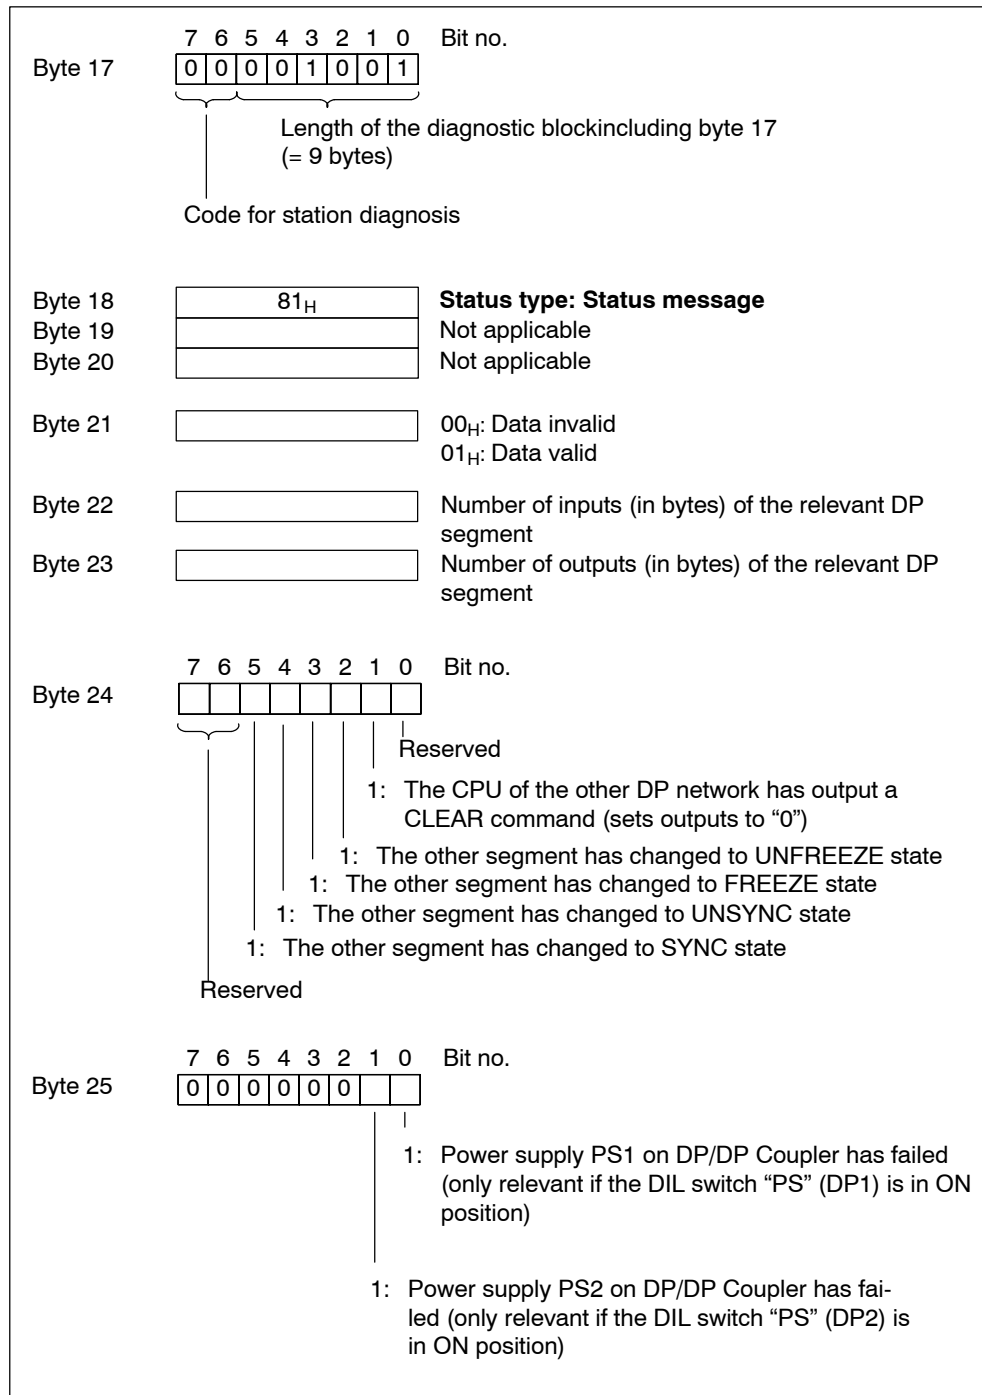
7 6 5 4 3 2 1 0 Bit no.

Byte 17

| 0 | 0 | 0 | 0 | 1 | 0 | 0 | 1 |
|---|---|---|---|---|---|---|---|

Length of the diagnostic blockincluding byte 17 (= 9 bytes)

Code for station diagnosis

Byte 18 $81_H$ **Status type: Status message**

Byte 19 Not applicable

Byte 20 Not applicable

Byte 21 $00_H$: Data invalid

$01_H$: Data valid

Byte 22 Number of inputs (in bytes) of the relevant DP segment

Byte 23 Number of outputs (in bytes) of the relevant DP segment

7 6 5 4 3 2 1 0 Bit no.

Byte 24

Reserved

1: The CPU of the other DP network has output a CLEAR command (sets outputs to "0")

1: The other segment has changed to UNFREEZE state

1: The other segment has changed to FREEZE state

1: The other segment has changed to UNSYNC state

1: The other segment has changed to SYNC state

Reserved

7 6 5 4 3 2 1 0 Bit no.

Byte 25

| 0 | 0 | 0 | 0 | 0 | 0 | | |
|---|---|---|---|---|---|---|---|

1: Power supply PS1 on DP/DP Coupler has failed (only relevant if the DIL switch "PS" (DP1) is in ON position)

1: Power supply PS2 on DP/DP Coupler has failed (only relevant if the DIL switch "PS" (DP2) is in ON position)